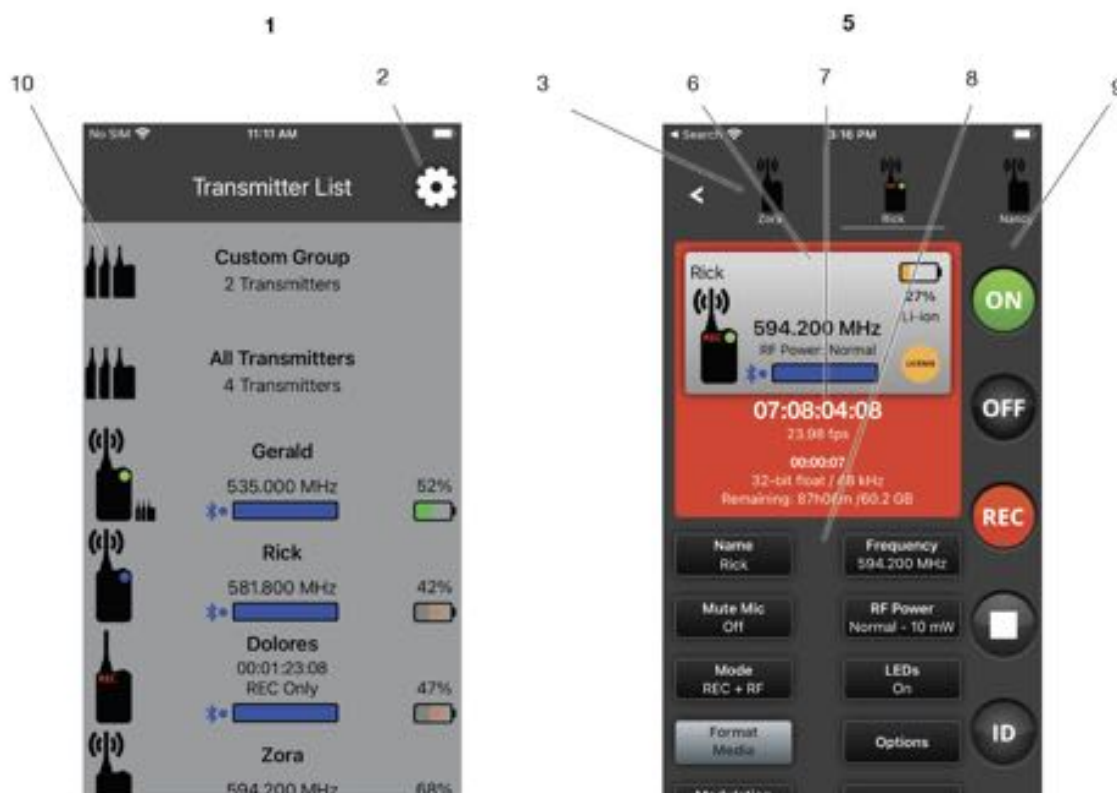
1

5

10

2

3

6

7

8

9

No SIM

11:11 AM

Transmitter List

Custom Group
2 Transmitters

All Transmitters
4 Transmitters

Gerald
535.000 MHz
52%

Rick
581.800 MHz
42%

Dolores
00:01:23.08
REC Only
47%

Zora
594.200 MHz
68%

◂ Search

3:16 PM

<

Zora

Rick

Nancy

Rick

27%
Li-ion

594.200 MHz
RF Power: Normal

LICENSE

07:08:04:08
23.98 fps

00:00:07
32-bit float / 48 kHz
Remaining: 87h06m /60.2 GB

ON

OFF

REC

ID

Name
Rick

Frequency
594.200 MHz

Mute Mic
Off

RF Power
Normal - 10 mW

Mode
REC + RF

LEDs
On

Format
Media

Options

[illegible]